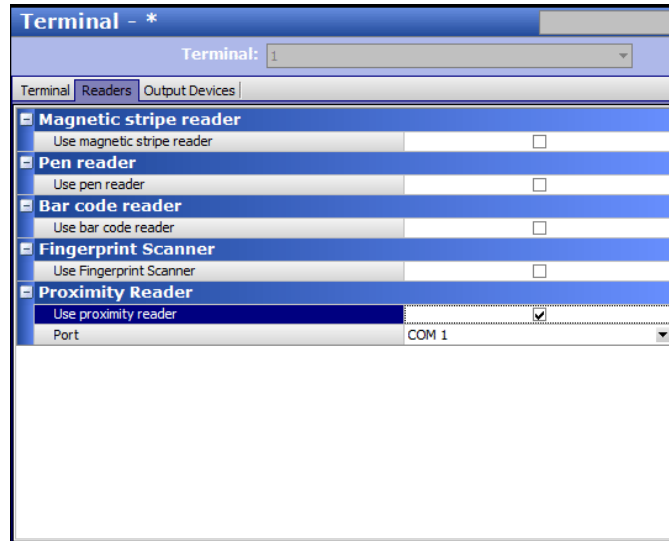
Terminal - *

Terminal: 1

Terminal | Readers | Output Devices

Magnetic stripe reader
Use magnetic stripe reader

Pen reader
Use pen reader

Bar code reader
Use bar code reader

Fingerprint Scanner
Use Fingerprint Scanner

Proximity Reader
Use proximity reader
Port COM 1